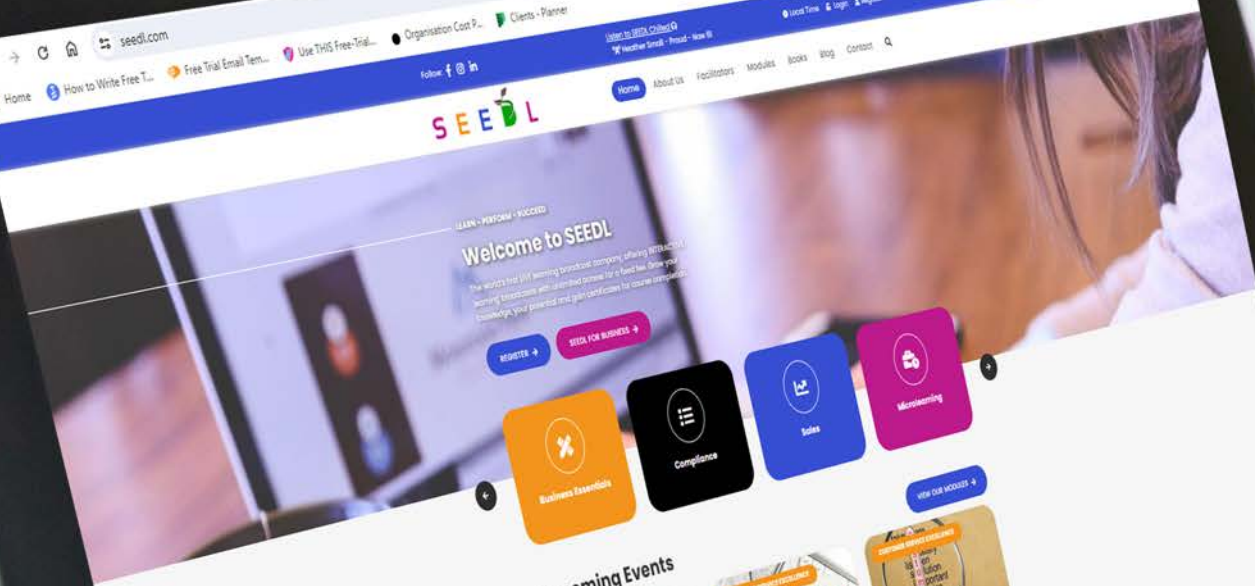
seedl.com

Home How to Write Free T... Free Trial Email Tem... Use THIS Free-Trial... Organisation Cost P... Clients - Planner

Listen to SEEDL Chilled
Heather Small - Proud - Now

Local Time Login

Follow:

Home About Us Facilitators Modules Books Blog Contact

SEEDL

LEARN • PERFORM • SUCCEED

Welcome to SEEDL

The world's first LIVE learning broadcast company, offering INTERACTIVE learning broadcasts with unlimited access for a fixed fee. Grow your knowledge, your potential and gain certificates for course completion.

REGISTER

SEEDL FOR BUSINESS

Business Essentials

Compliance

Sales

Microlearning

VIEW OUR MODULES

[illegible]oming Events

CUSTOMER SERVICE EXCELLENCE

CUSTOMER SERVICE EXCELLENCE